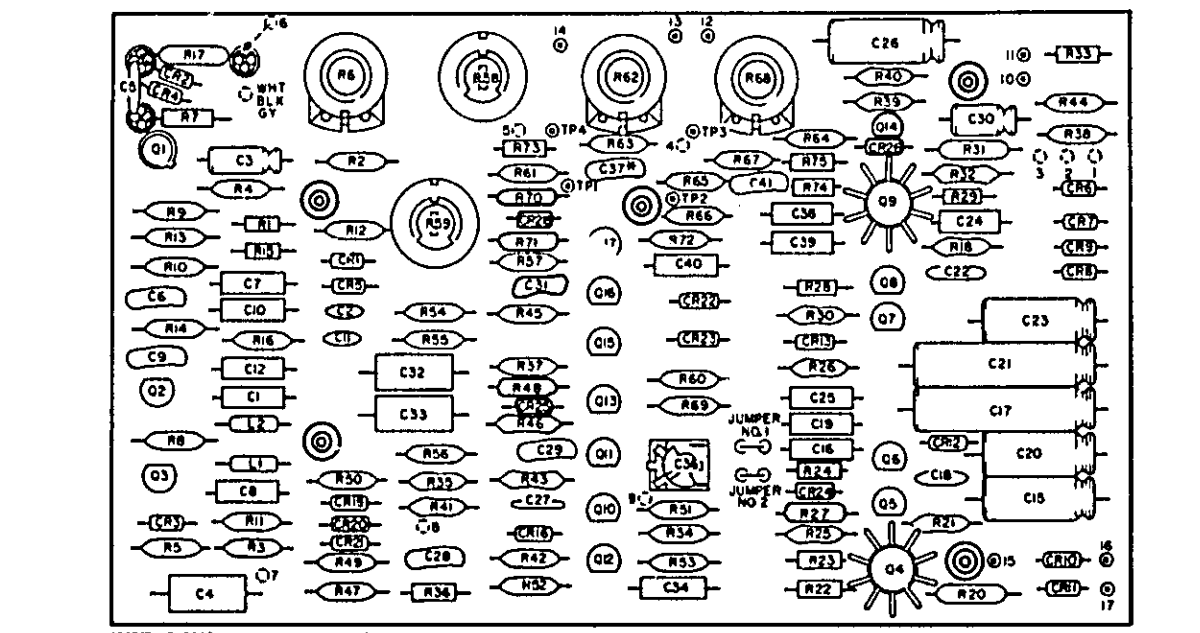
L16
R17
CR2
CR4
C5
R7
WHT
BLK
GY
Q1
R6
R58
14
13
12
R62
R68
C26
11
R33
10
R40
R39
R44
C30
Q14
R38
5
TP4
R63
4
TP3
R64
R73
C37
R67
R75
CR25
R31
3
2
1
C3
R2
R4
R61
TP1
R65
C41
R74
R32
R70
TP2
R29
CR6
R9
R1
CR26
R66
C38
Q9
C24
CR7
R13
R15
R12
R59
R71
17
R72
C39
R18
CR9
R10
CR1
R57
C40
CR22
CR8
C7
CR5
C31
Q16
R28
Q8
C6
C10
C2
R54
R45
CR22
R30
Q7
R14
R16
C11
R55
Q15
CR23
CR13
C23
C9
C12
C32
R37
R26
C21
R48
R60
C25
Q2
C1
C33
CR12
Q13
R69
JUMPER NO.1
C19
C17
L2
R46
C16
R8
R56
C29
Q11
C36
R24
CR2
C20
Q6
C18
Q3
L1
R50
R35
R43
JUMPER NO 2
CR24
C8
CR19
R41
C27
Q10
9
R51
R27
Q5
C15
CR3
R11
CR20
8
CR16
R34
R25
R21
R5
R3
CR21
C28
R42
Q12
R53
R23
16
R49
15
CR10
C4
7
R47
R36
R52
C34
R22
Q4
R20
CR11
17